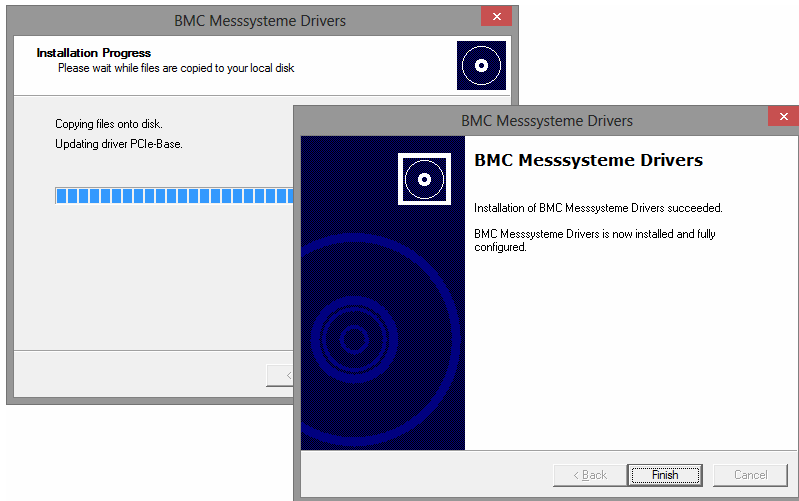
BMC Messsysteme Drivers

Installation Progress
Please wait while files are copied to your local disk

Copying files onto disk.
Updating driver PCIe-Base.

BMC Messsysteme Drivers

BMC Messsysteme Drivers

Installation of BMC Messsysteme Drivers succeeded.

BMC Messsysteme Drivers is now installed and fully configured.

< Back
Finish
Cancel